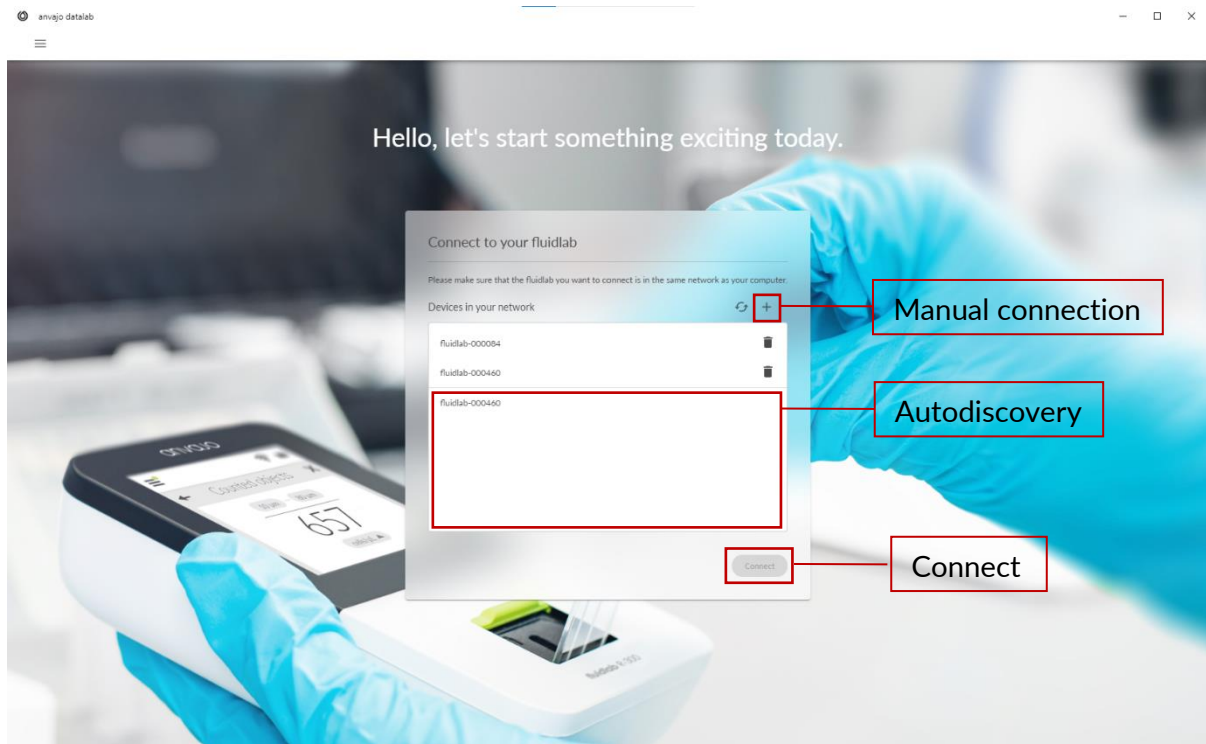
anvajo datalab

Hello, let's start something exciting today.

Connect to your fluidlab

Please make sure that the fluidlab you want to connect is in the same network as your computer.

Devices in your network

fluidlab-000084

fluidlab-000460

fluidlab-000460

Connect

Manual connection

Autodiscovery

Connect

anvajo

Counted objects

657

fluidlab R-300